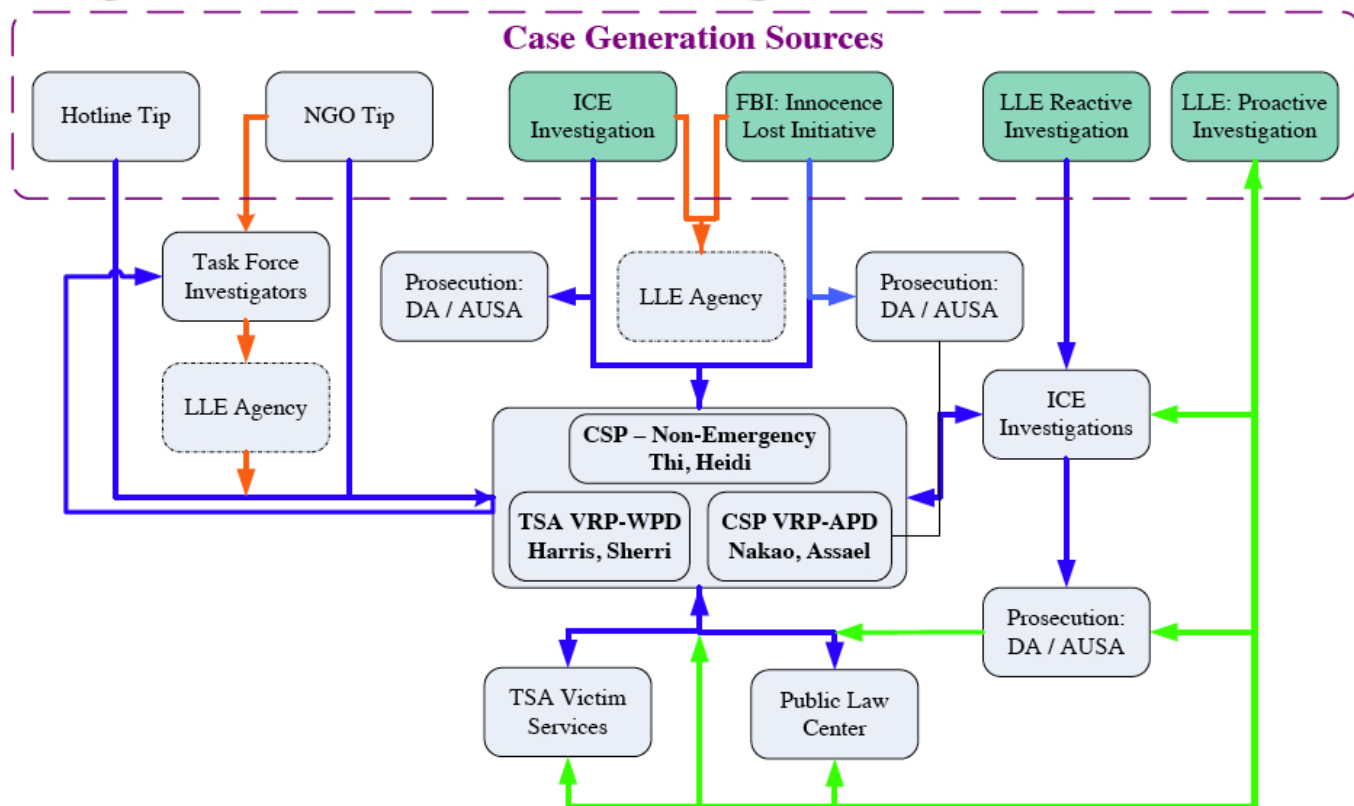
Case Generation Sources

Hotline Tip

NGO Tip

ICE Investigation

FBI: Innocence Lost Initiative

LLE Reactive Investigation

LLE: Proactive Investigation

Task Force Investigators

Prosecution: DA / AUSA

LLE Agency

Prosecution: DA / AUSA

LLE Agency

ICE Investigations

CSP – Non-Emergency Thi, Heidi

TSA VRP-WPD Harris, Sherri

CSP VRP-APD Nakao, Assael

Prosecution: DA / AUSA

TSA Victim Services

Public Law Center